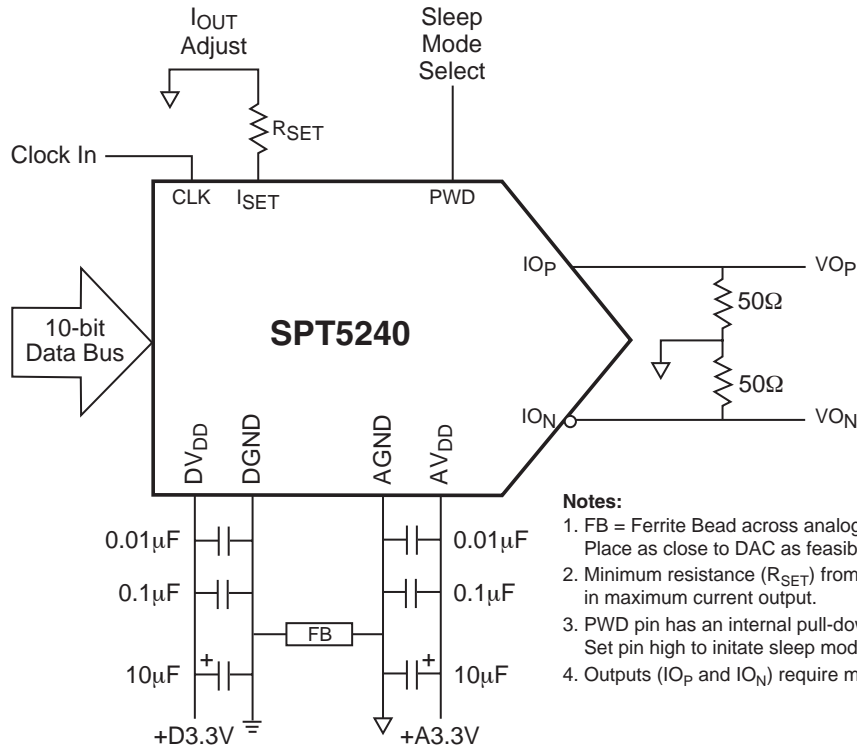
$I_{OUT}$ Adjust

Sleep Mode Select

$R_{SET}$

Clock In

CLK

$I_{SET}$

PWD

$IO_P$

$VO_P$

10-bit Data Bus

SPT5240

50Ω

50Ω

$IO_N$

$VO_N$

$DV_{DD}$

DGND

AGND

$AV_{DD}$

Notes:

1. FB = Ferrite Bead across analog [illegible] Place as close to DAC as feasib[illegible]

2. Minimum resistance ($R_{SET}$) from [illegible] in maximum current output.

3. PWD pin has an internal pull-dow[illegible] Set pin high to initate sleep mod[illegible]

4. Outputs ($IO_P$ and $IO_N$) require m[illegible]

0.01µF

0.01µF

0.1µF

0.1µF

FB

+

+

10µF

10µF

+D3.3V

+A3.3V